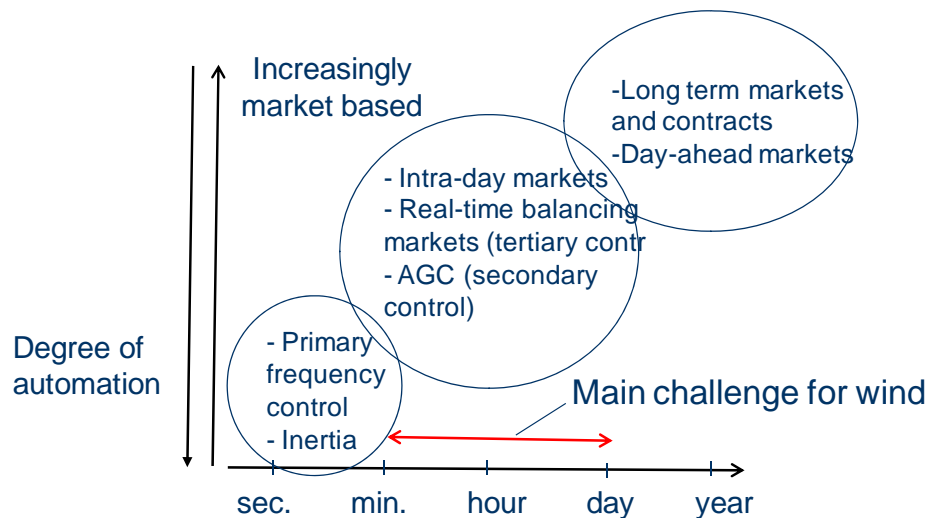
Increasingly market based

-Long term markets and contracts
-Day-ahead markets

- Intra-day markets
- Real-time balancing markets (tertiary contr
- AGC (secondary control)

Degree of automation

- Primary frequency control
- Inertia

Main challenge for wind

sec. min. hour day year